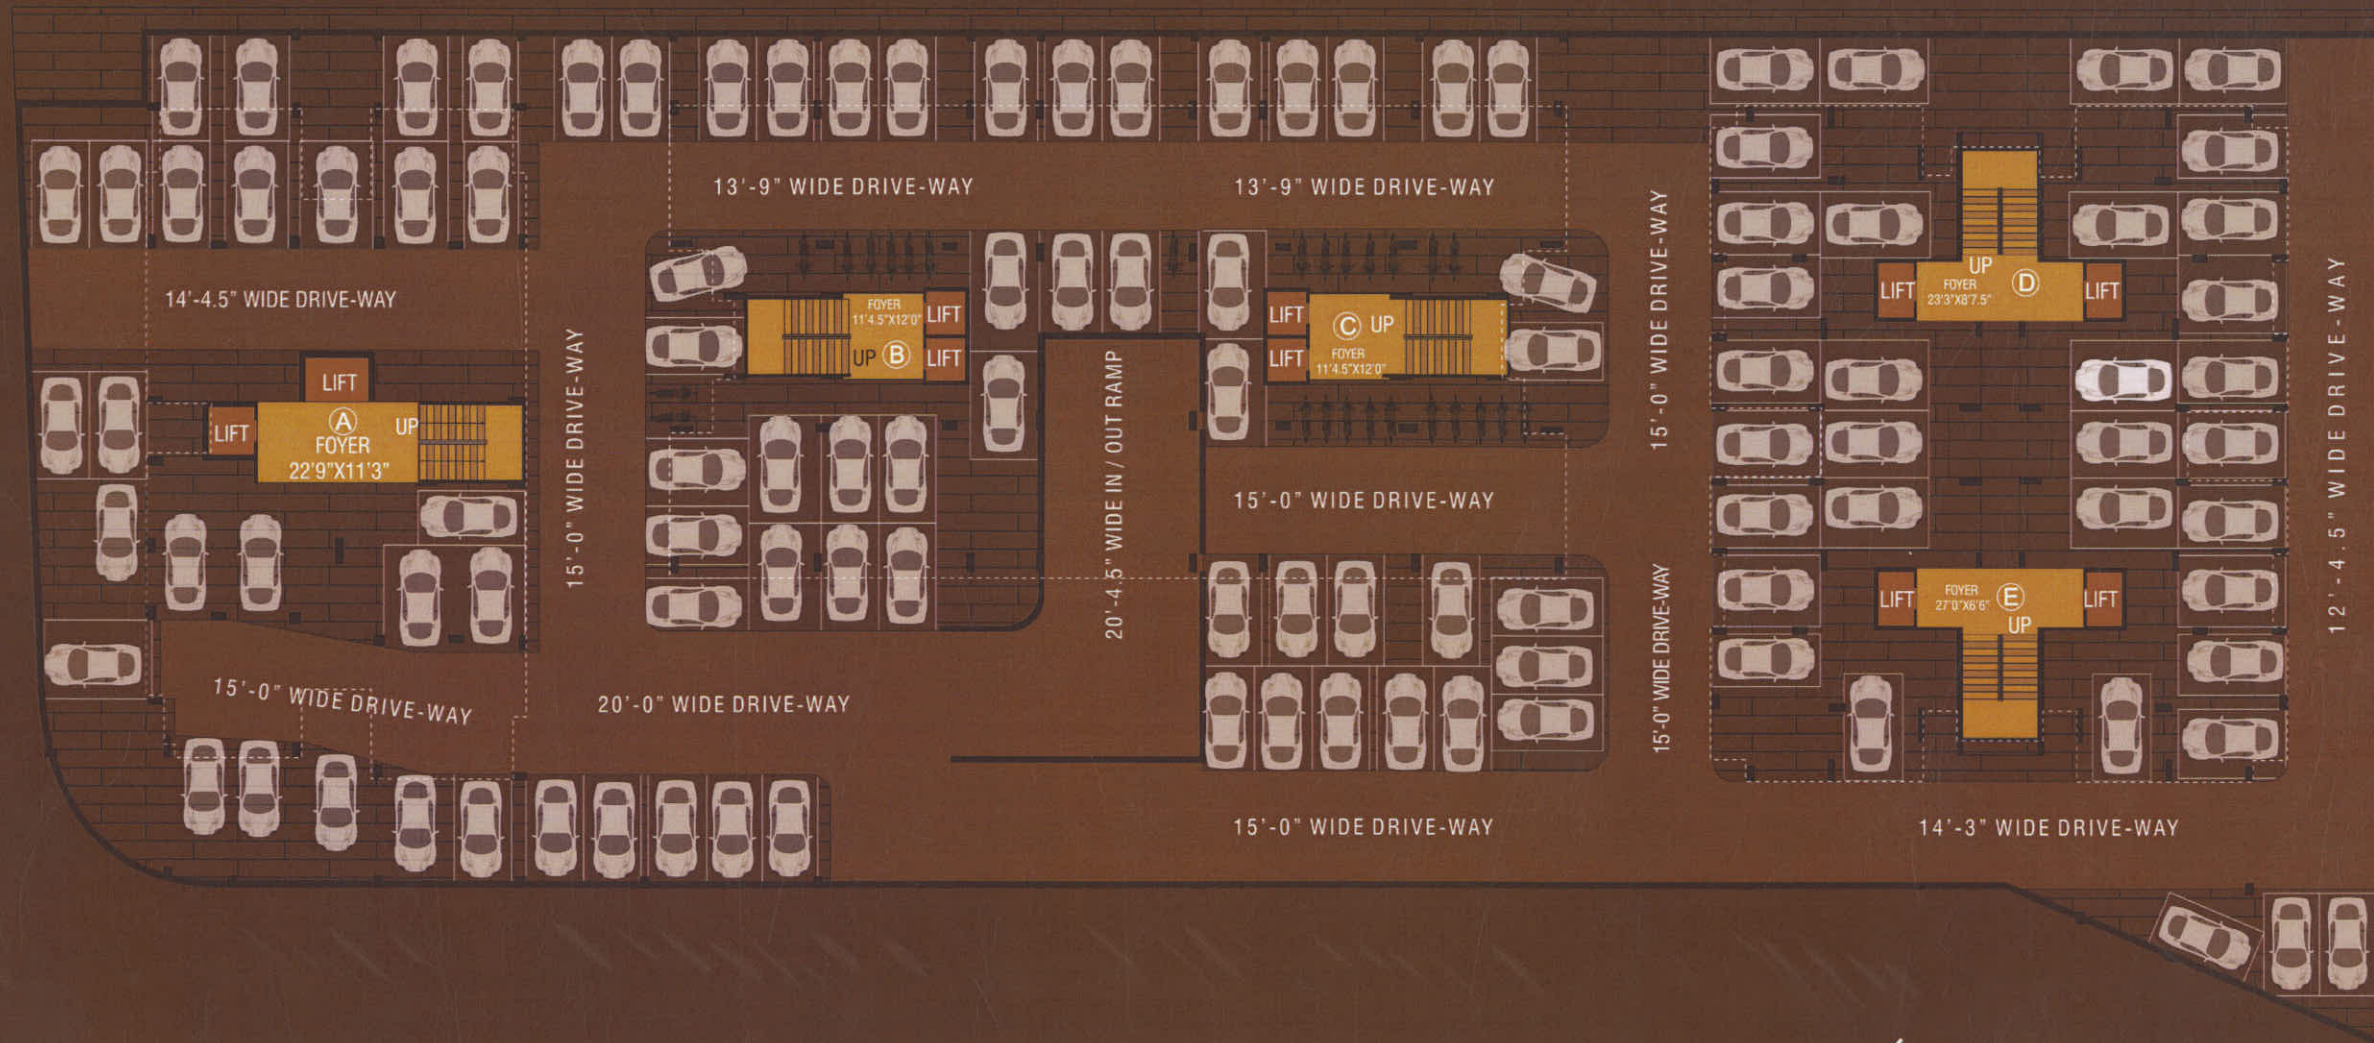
13'-9" WIDE DRIVE-WAY

13'-9" WIDE DRIVE-WAY

14'-4.5" WIDE DRIVE-WAY

LIFT

LIFT

Ⓐ

FOYER

22'9"X11'3"

UP

15'-0" WIDE DRIVE-WAY

FOYER

11'4.5"X12'0"

LIFT

UP Ⓑ

LIFT

20'-4.5" WIDE IN / OUT RAMP

LIFT

LIFT

Ⓒ UP

FOYER

11'4.5"X12'0"

15'-0" WIDE DRIVE-WAY

15'-0" WIDE DRIVE-WAY

UP

LIFT

FOYER

23'3"X8'7.5"

Ⓓ

LIFT

12'-4.5" WIDE DRIVE-WAY

LIFT

FOYER

27'0"X6'6"

Ⓔ

LIFT

UP

15'-0" WIDE DRIVE-WAY

15'-0" WIDE DRIVE-WAY

20'-0" WIDE DRIVE-WAY

15'-0" WIDE DRIVE-WAY

14'-3" WIDE DRIVE-WAY